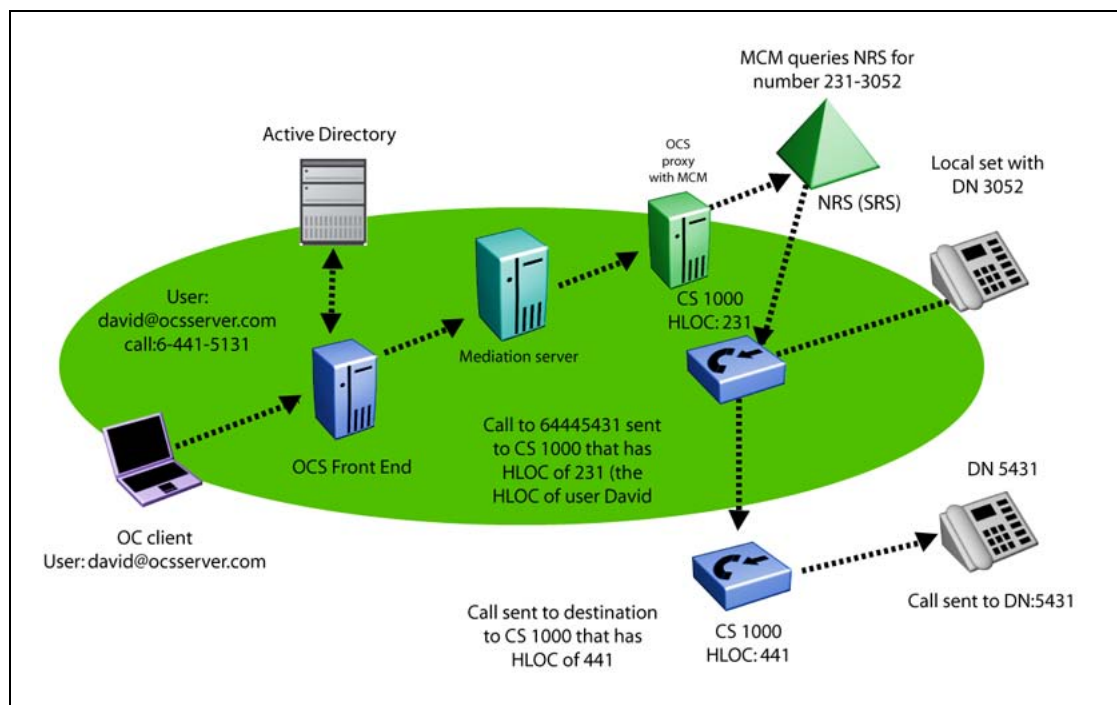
MCM queries NRS for number 231-3052

Active Directory

OCS proxy with MCM

NRS (SRS)

Local set with DN 3052

User: david@ocsserver.com call:6-441-5131

Mediation server

CS 1000 HLOC: 231

OCS Front End

Call to 64445431 sent to CS 1000 that has HLOC of 231 (the HLOC of user David

DN 5431

OC client User: david@ocsserver.com

Call sent to destination to CS 1000 that has HLOC of 441

CS 1000 HLOC: 441

Call sent to DN:5431